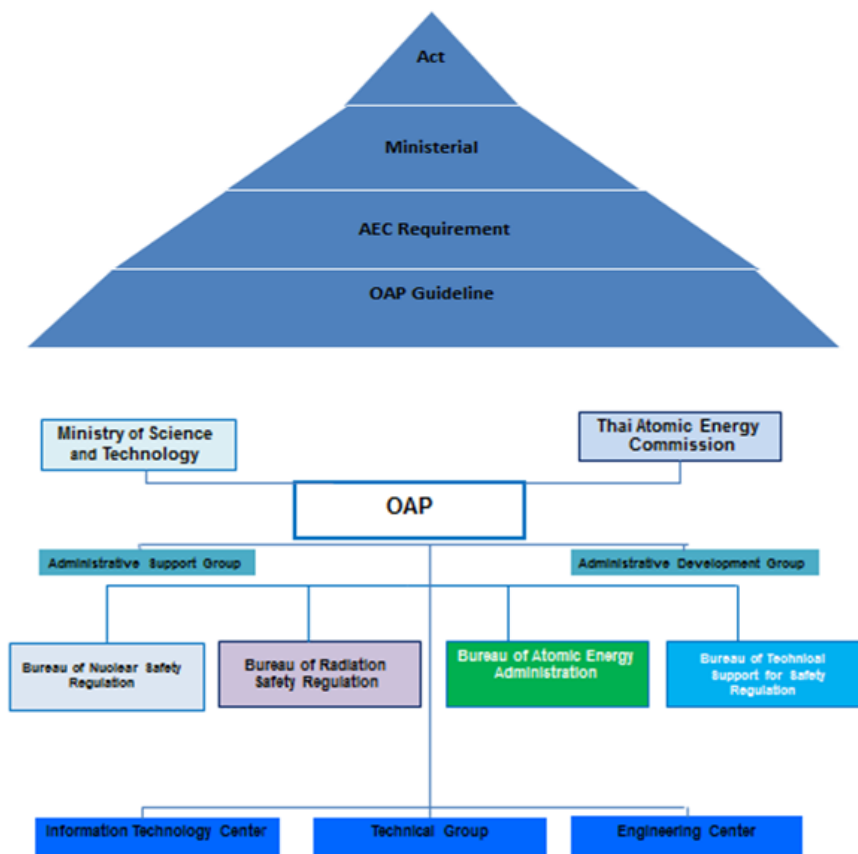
Act

Ministerial

AEC Requirement

OAP Guideline

Ministry of Science and Technology

Thai Atomic Energy Commission

OAP

Administrative Support Group

Administrative Development Group

Bureau of Nuclear Safety Regulation

Bureau of Radiation Safety Regulation

Bureau of Atomic Energy Administration

Bureau of Technical Support for Safety Regulation

Information Technology Center

Technical Group

Engineering Center